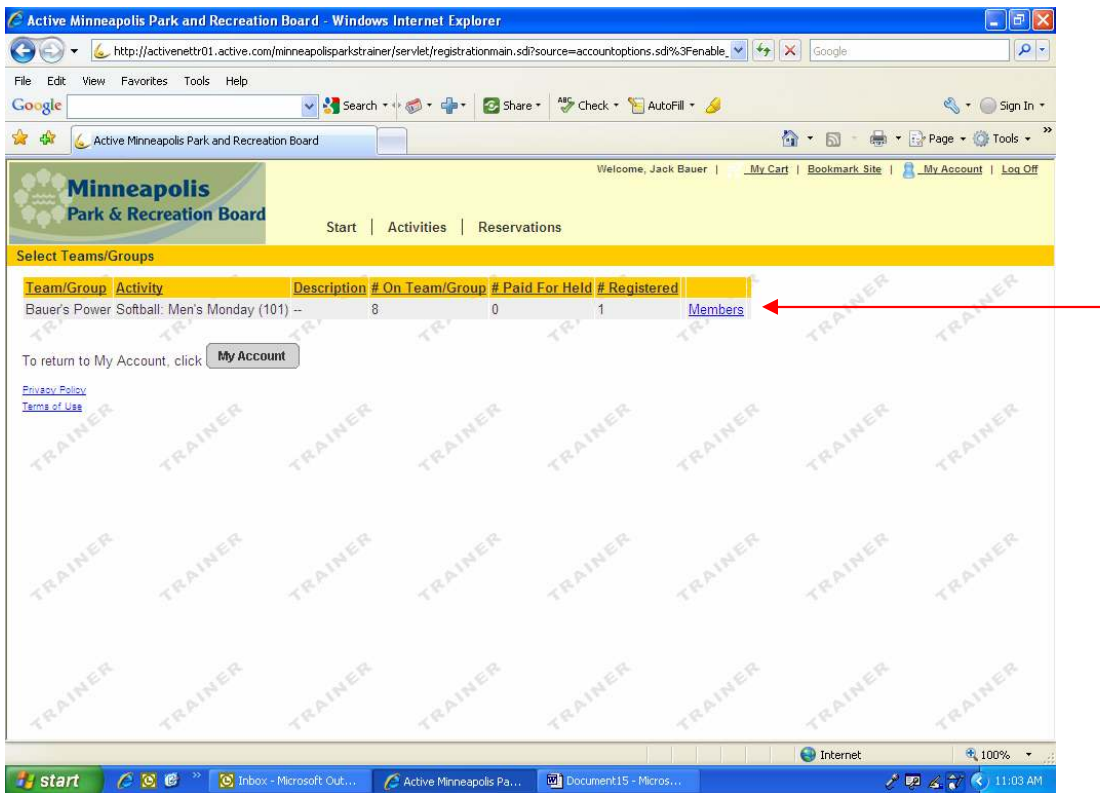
Active Minneapolis Park and Recreation Board - Windows Internet Explorer

http://activenettr01.active.com/minneapolisparkstrainer/servlet/registrationmain.sdi?source=accountoptions.sdi%3Fenable_

Google

File Edit View Favorites Tools Help

Google

Search · Share · Check · AutoFill ·

Sign In ·

Active Minneapolis Park and Recreation Board

Page · Tools ·

Minneapolis Park & Recreation Board

Welcome, Jack Bauer | My Cart | Bookmark Site | My Account | Log Off

Start | Activities | Reservations

Select Teams/Groups

| Team/Group | Activity | Description | # On Team/Group | # Paid For Held | # Registered | |
|---|---|---|---|---|---|---|
| Bauer's Power | Softball: Men's Monday (101) | -- | 8 | 0 | 1 | Members |

To return to My Account, click My Account

Privacy Policy
Terms of Use

TRAINER TRAINER TRAINER TRAINER TRAINER TRAINER TRAINER TRAINER

Internet

100%

start

Inbox - Microsoft Out...

Active Minneapolis Pa...

Document15 - Micros...

11:03 AM